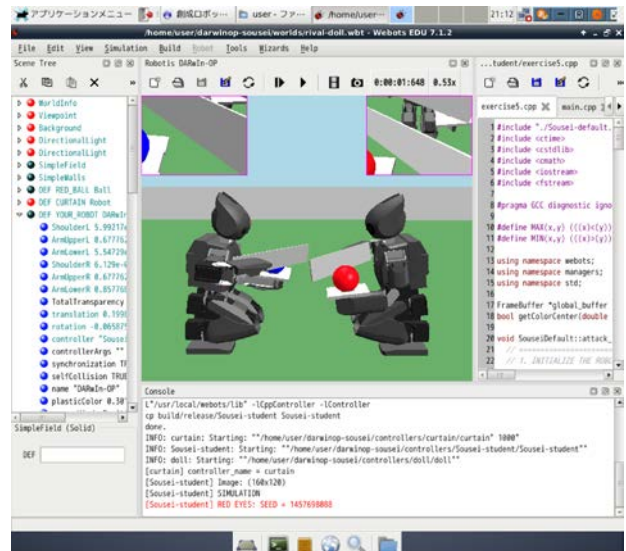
アプリケーションメニュー 創成ロボッ... user - ファ... /home/user-... 21:12

/home/user/darwinop-sousei/worlds/rival-doll.wbt - Webots EDU 7.1.2

File Edit View Simulation Build Robot Tools Wizards Help

Scene Tree

Robotis DARwIn-OP

0:00:01:648 0.53x

...tudent/exercise5.cpp

WorldInfo
Viewpoint
Background
DirectionalLight
DirectionalLight
SimpleField
SimpleWalls
DEF RED_BALL Ball
DEF CURTAIN Robot
DEF YOUR_ROBOT DARwIn
ShoulderL 5.99217e
ArmUpperL 0.67776
ArmLowerL 5.54729e
ShoulderR 6.129e-
ArmUpperR 0.67776
ArmLowerR 0.85776
TotalTransparency
translation 0.1999
rotation -0.06587
controller "Sousei
controllerArgs ""
synchronization TR
selfCollision TRUE
name "DARwIn-OP"
plasticColor 0.30

SimpleField (Solid)

DEF

exercise5.cpp main.cpp

1 #include "./Sousei-default.
2 #include <ctime>
3 #include <cstdlib>
4 #include <cmath>
5 #include <iostream>
6 #include <fstream>
7
8 #pragma GCC diagnostic igno
9
10 #define MAX(x,y) (((x)<(y))
11 #define MIN(x,y) (((x)>(y))
12
13 using namespace webots;
14 using namespace managers;
15 using namespace std;
16
17 FrameBuffer *global_buffer
18 bool getColorCenter(double
19
20 void SouseiDefault::attack_
21 //
22 // 1. INITIALIZE THE ROBO

Console

L"/usr/local/webots/lib" -lCppController -lController
cp build/release/Sousei-student Sousei-student
done.
INFO: curtain: Starting: ""/home/user/darwinop-sousei/controllers/curtain/curtain" 1000"
INFO: Sousei-student: Starting: ""/home/user/darwinop-sousei/controllers/Sousei-student/Sousei-student""
INFO: doll: Starting: ""/home/user/darwinop-sousei/controllers/doll/doll""
[curtain] controller_name = curtain
[Sousei-student] Image: (160x120)
[Sousei-student] SIMULATION
[Sousei-student] RED EYES: SEED = 1457698888